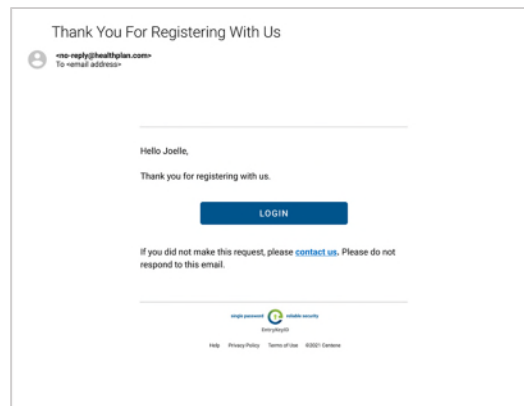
Thank You For Registering With Us

<no-reply@healthplan.com>
To <email address>

Hello Joelle,

Thank you for registering with us.

LOGIN

If you did not make this request, please contact us. Please do not respond to this email.

single password reliable security

EntryKeyID

Help Privacy Policy Terms of Use ©2021 Centene